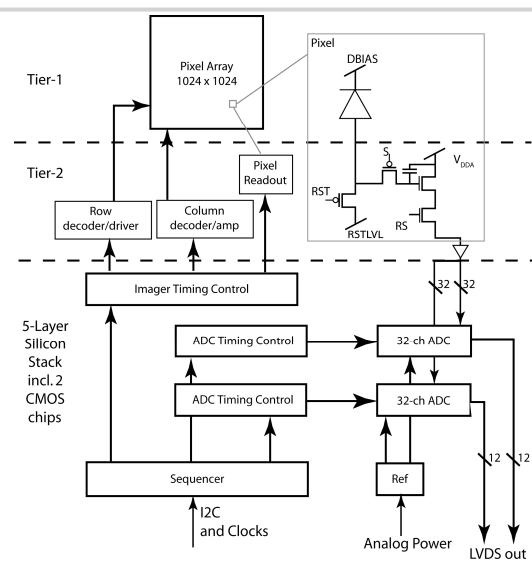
Tier-1

Pixel Array 1024 x 1024

Pixel

DBIAS

Tier-2

Pixel Readout

S

$V_{DDA}$

RST

RS

RSTLVL

Row decoder/driver

Column decoder/amp

Imager Timing Control

32

32

5-Layer Silicon Stack incl. 2 CMOS chips

ADC Timing Control

32-ch ADC

ADC Timing Control

32-ch ADC

12

12

Sequencer

Ref

I2C and Clocks

Analog Power

LVDS out